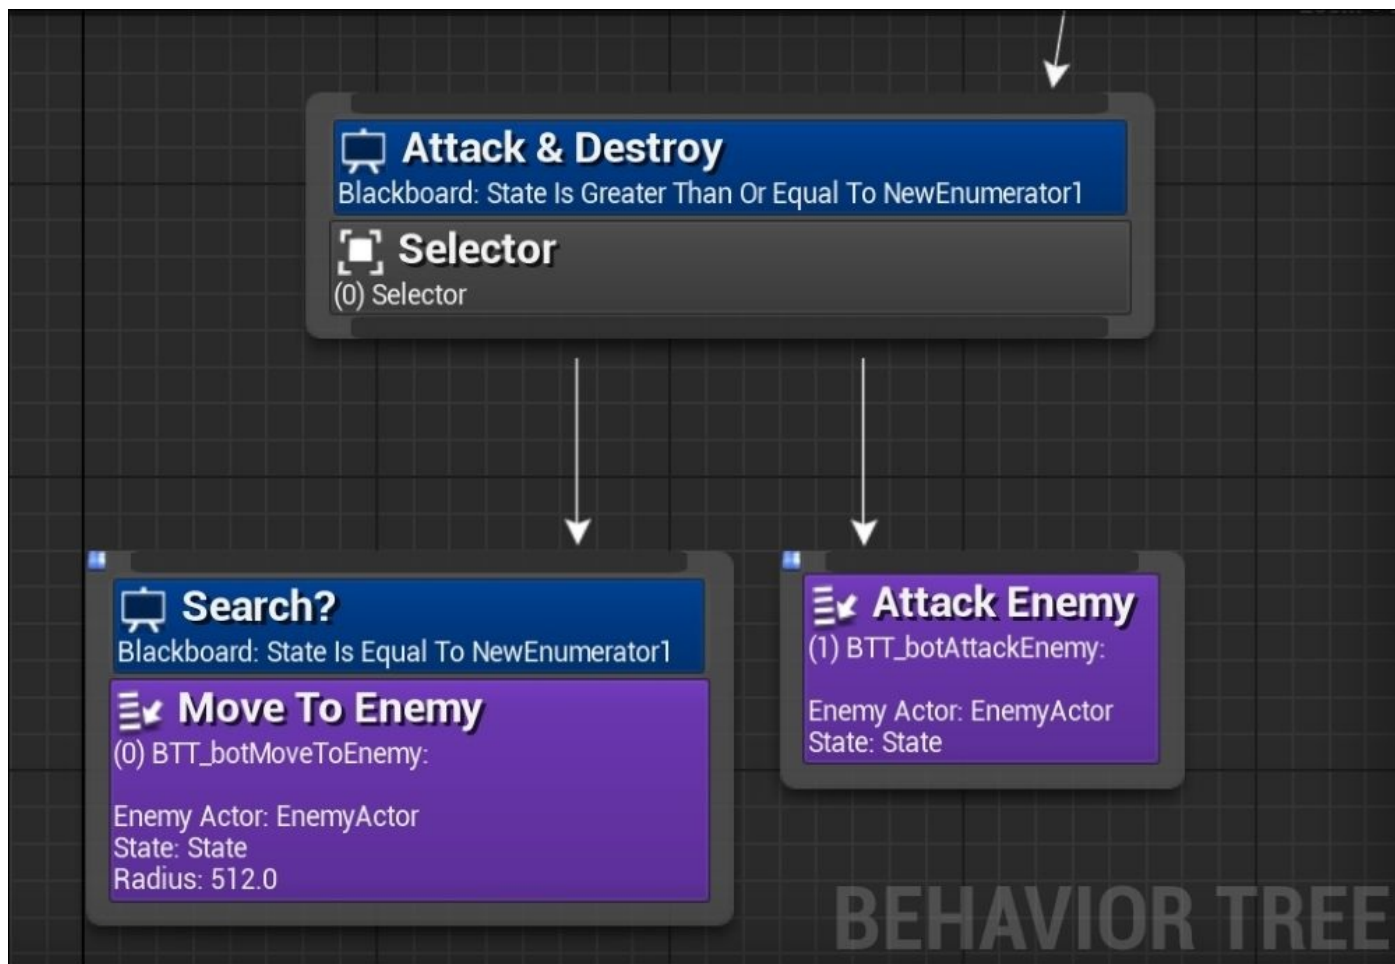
Attack & Destroy
Blackboard: State Is Greater Than Or Equal To NewEnumerator1

Selector
(0) Selector

Search?
Blackboard: State Is Equal To NewEnumerator1

Move To Enemy
(0) BTT_botMoveToEnemy:

Enemy Actor: EnemyActor
State: State
Radius: 512.0

Attack Enemy
(1) BTT_botAttackEnemy:

Enemy Actor: EnemyActor
State: State

BEHAVIOR TREE